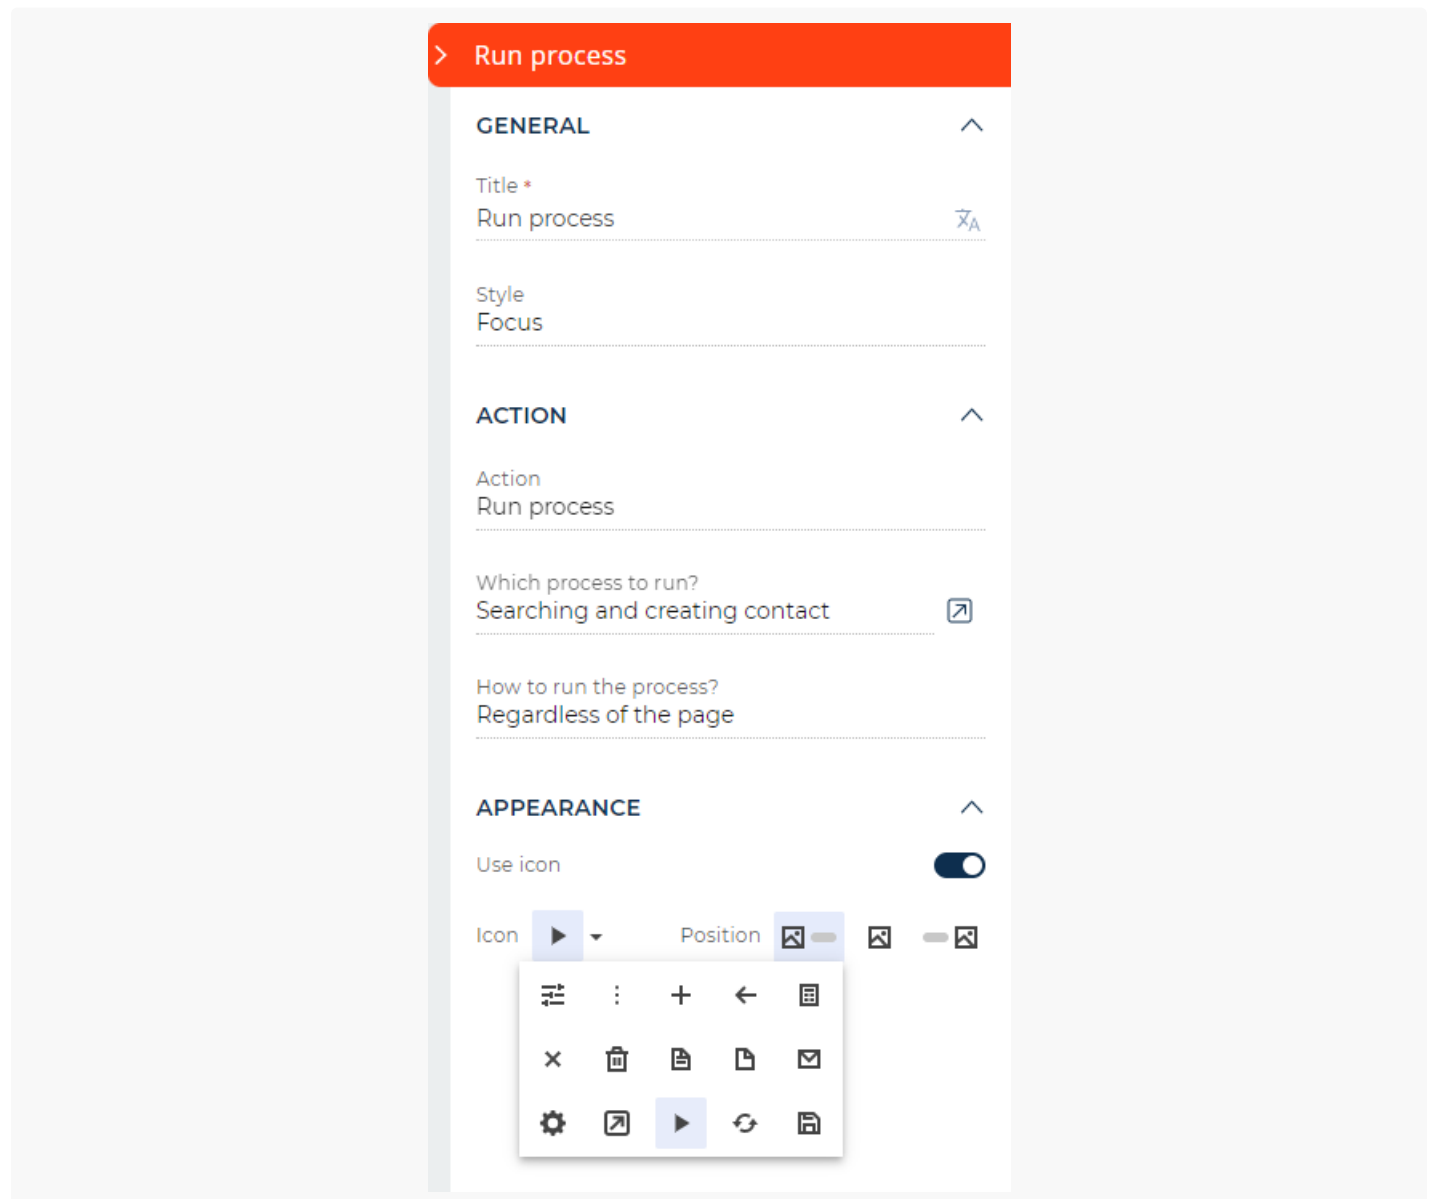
Run process

GENERAL

Title *
Run process

Style
Focus

ACTION

Action
Run process

Which process to run?
Searching and creating contact

How to run the process?
Regardless of the page

APPEARANCE

Use icon

Icon

Position